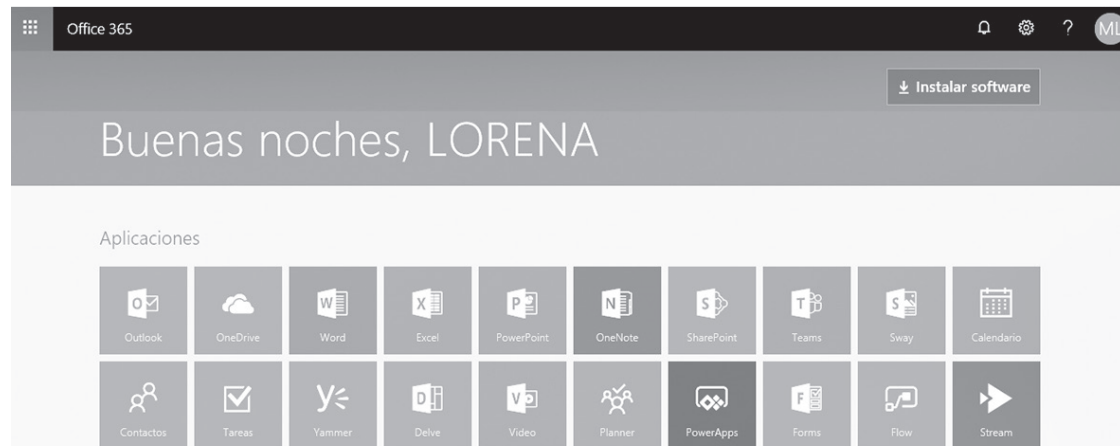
Office 365

? ML

Instalar software

Buenas noches, LORENA

Aplicaciones

Outlook
OneDrive
Word
Excel
PowerPoint
OneNote
SharePoint
Teams
Sway
Calendario

Contactos
Tareas
Yammer
Delve
Video
Planner
PowerApps
Forms
Flow
Stream